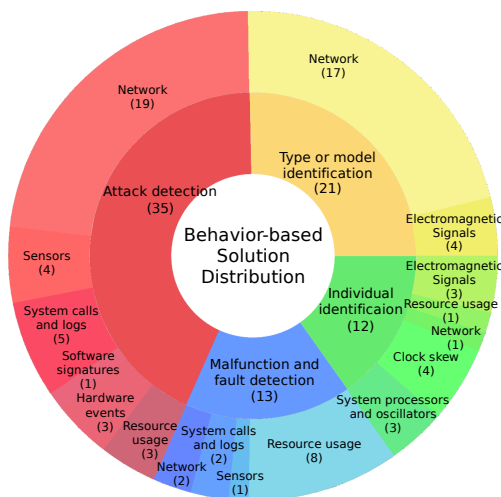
Behavior-based Solution Distribution

Attack detection
(35)

Network
(19)

Sensors
(4)

System calls and logs
(5)

Software signatures
(1)

Hardware events
(3)

Resource usage
(3)

Type or model identification
(21)

Network
(17)

Electromagnetic Signals
(4)

Individual identificaion
(12)

Electromagnetic Signals
(3)

Resource usage
(1)

Network
(1)

Clock skew
(4)

System processors and oscillators
(3)

Malfunction and fault detection
(13)

Resource usage
(8)

System calls and logs
(2)

Network
(2)

Sensors
(1)